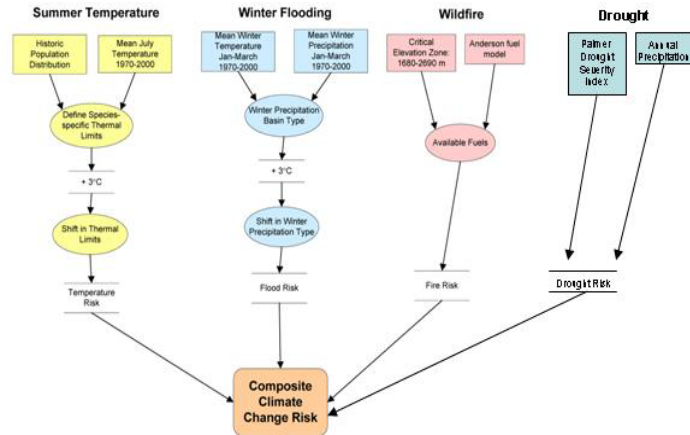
Summer Temperature

Historic Population Distribution

Mean July Temperature 1970-2000

Define Species-specific Thermal Limits

+ 3°C

Shift in Thermal Limits

Temperature Risk

Winter Flooding

Mean Winter Temperature Jan-March 1970-2000

Mean Winter Precipitation Jan-March 1970-2000

Winter Precipitation Basin Type

+ 3°C

Shift in Winter Precipitation Type

Flood Risk

Wildfire

Critical Elevation Zone: 1680-2690 m

Anderson fuel model

Available Fuels

Fire Risk

Drought

Palmer Drought Severity Index

Annual Precipitation

Drought Risk

Composite Climate Change Risk